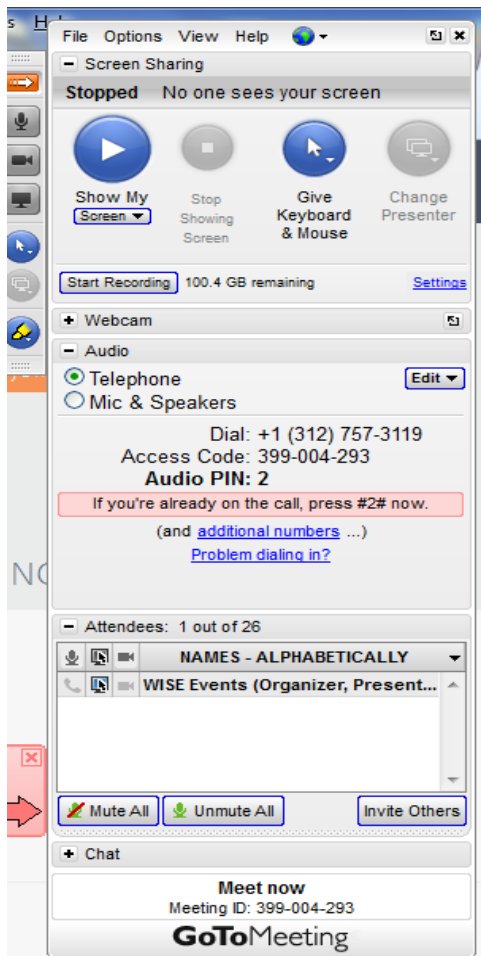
s Help

File Options View Help

Screen Sharing

Stopped No one sees your screen

Show My Screen

Stop Showing Screen

Give Keyboard & Mouse

Change Presenter

Start Recording 100.4 GB remaining Settings

Webcam

Audio

Telephone

Mic & Speakers

Edit

Dial: +1 (312) 757-3119
Access Code: 399-004-293
Audio PIN: 2

If you're already on the call, press #2# now.

(and additional numbers ...)

Problem dialing in?

NC

Attendees: 1 out of 26

NAMES - ALPHABETICALLY

WISE Events (Organizer, Present...

Mute All Unmute All Invite Others

Chat

Meet now
Meeting ID: 399-004-293

GoToMeeting